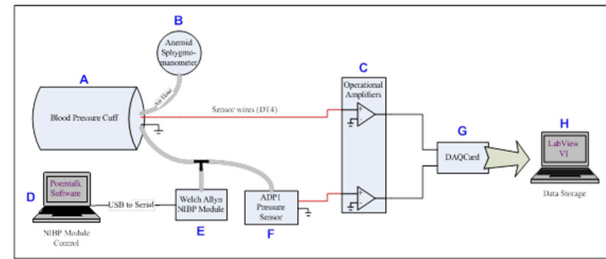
B

Aneroid Sphygmomanometer

Air Hose

A

Blood Pressure Cuff

Sensor wires (DT4)

C

Operational Amplifiers

G

DAQCard

H

LabView VI

Data Storage

D

Poemafi Software

NIBP Module Control

USB to Serial

Welch Allyn NIBP Module

E

ADP1 Pressure Sensor

F